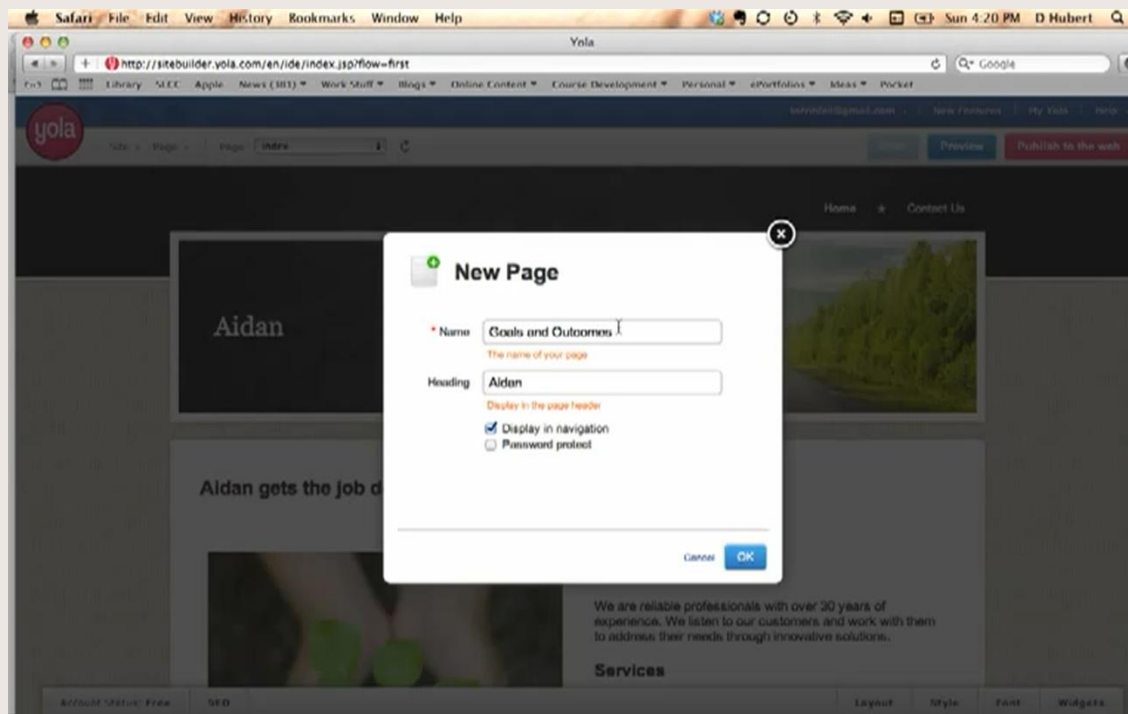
Safari File Edit View History Bookmarks Window Help Sun 4:20 PM D Hubert

Yola

http://sitebuilder.yola.com/en/ide/index.jsp?flow=first

Google

Library SLCC Apple News (301) Work Stuff Blogs Online Content Course Development Personal ePortfolios Meas Pocket

yola

Site Page Page: index

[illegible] | New Features | My Yola | Help

Save Preview Publish to the web

Home Contact Us

Aidan

New Page

* Name Goals and Outcomes

The name of your page

Heading Aidan

Display in the page header

Display in navigation

Password protect

Cancel OK

Aidan gets the job d

We are reliable professionals with over 30 years of experience. We listen to our customers and work with them to address their needs through innovative solutions.

Services

Account Status: Free SEO Layout Style Font Widgets